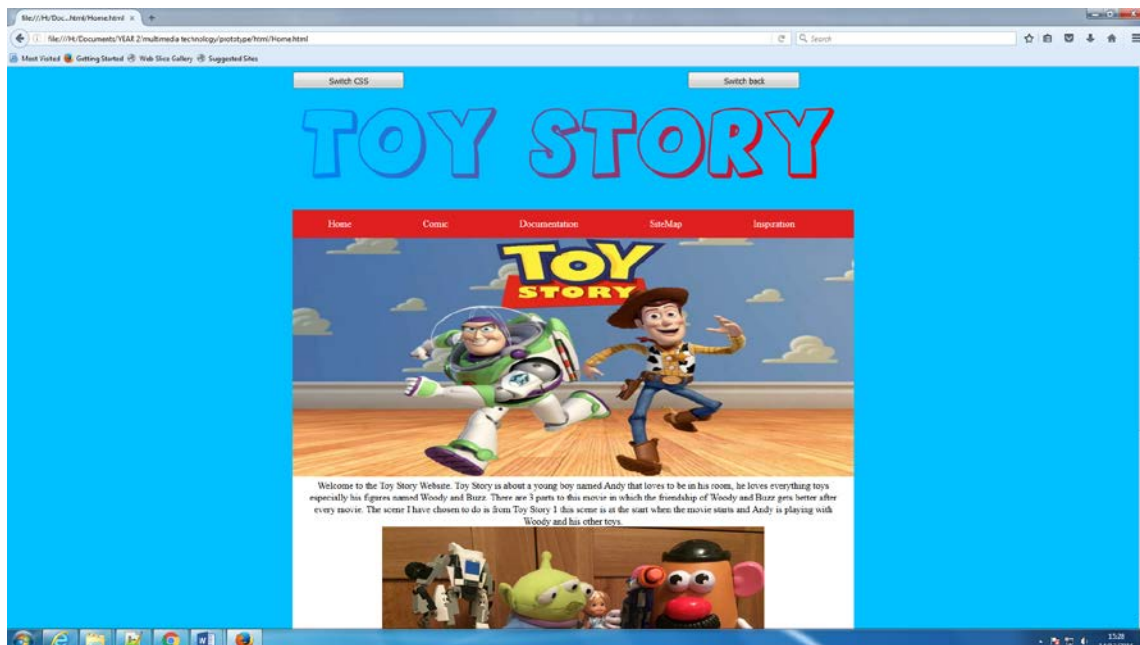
file:///H:/Doc...html/Home.html ×

file:///H:/Documents/YEAR 2/multimedia technology/prototype/html/Home.html

Search

Most Visited Getting Started Web Slice Gallery Suggested Sites

Switch CSS

Switch back

TOY STORY

Home Comic Documentation SiteMap Inspiration

TOY STORY

Welcome to the Toy Story Website. Toy Story is about a young boy named Andy that loves to be in his room, he loves everything toys especially his figures named Woody and Buzz. There are 3 parts to this movie in which the friendship of Woody and Buzz gets better after every movie. The scene I have chosen to do is from Toy Story 1 this scene is at the start when the movie starts and Andy is playing with Woody and his other toys.

15:28